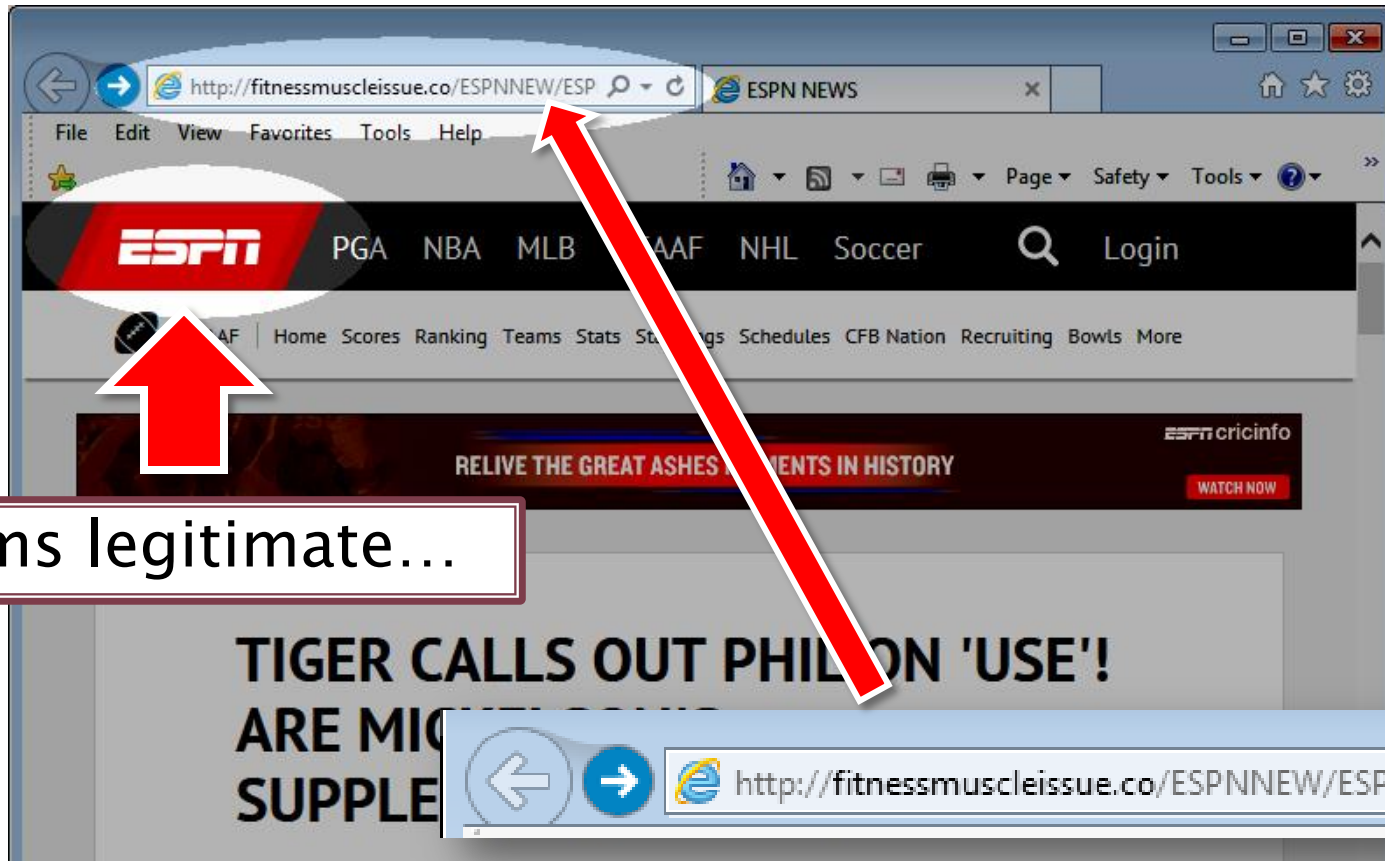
http://fitnessmuscleissue.co/ESPNNEW/ESP
ESPN NEWS

File Edit View Favorites Tools Help

Page ▾ Safety ▾ Tools ▾

ESPN PGA NBA MLB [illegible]AAF NHL Soccer Login

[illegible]AF | Home Scores Ranking Teams Stats St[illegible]gs Schedules CFB Nation Recruiting Bowls More

ESPN cricinfo
RELIVE THE GREAT ASHES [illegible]ENTS IN HISTORY
WATCH NOW

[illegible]ms legitimate…

TIGER CALLS OUT PHIL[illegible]ON 'USE'!
ARE MIC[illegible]
SUPPLE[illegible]

http://fitnessmuscleissue.co/ESPNNEW/ESP